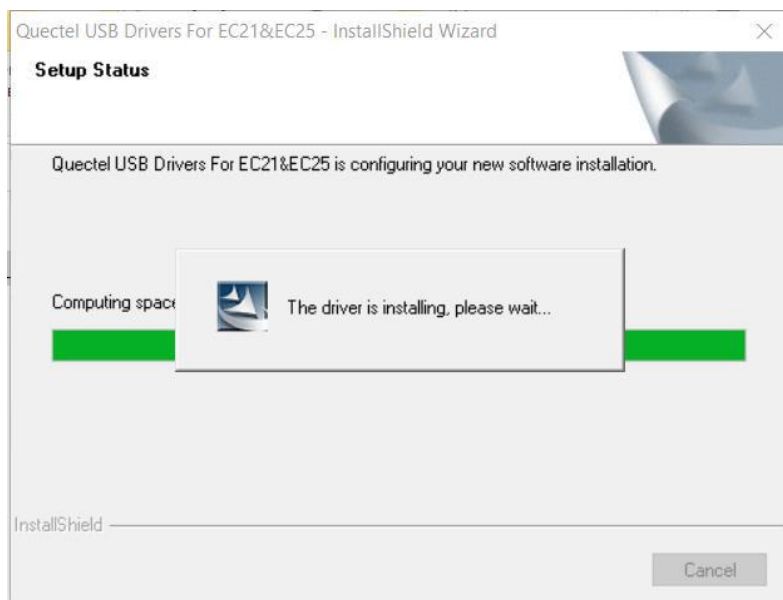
Quectel USB Drivers For EC21&EC25 - InstallShield Wizard

Setup Status

Quectel USB Drivers For EC21&EC25 is configuring your new software installation.

Computing space

The driver is installing, please wait...

InstallShield

Cancel